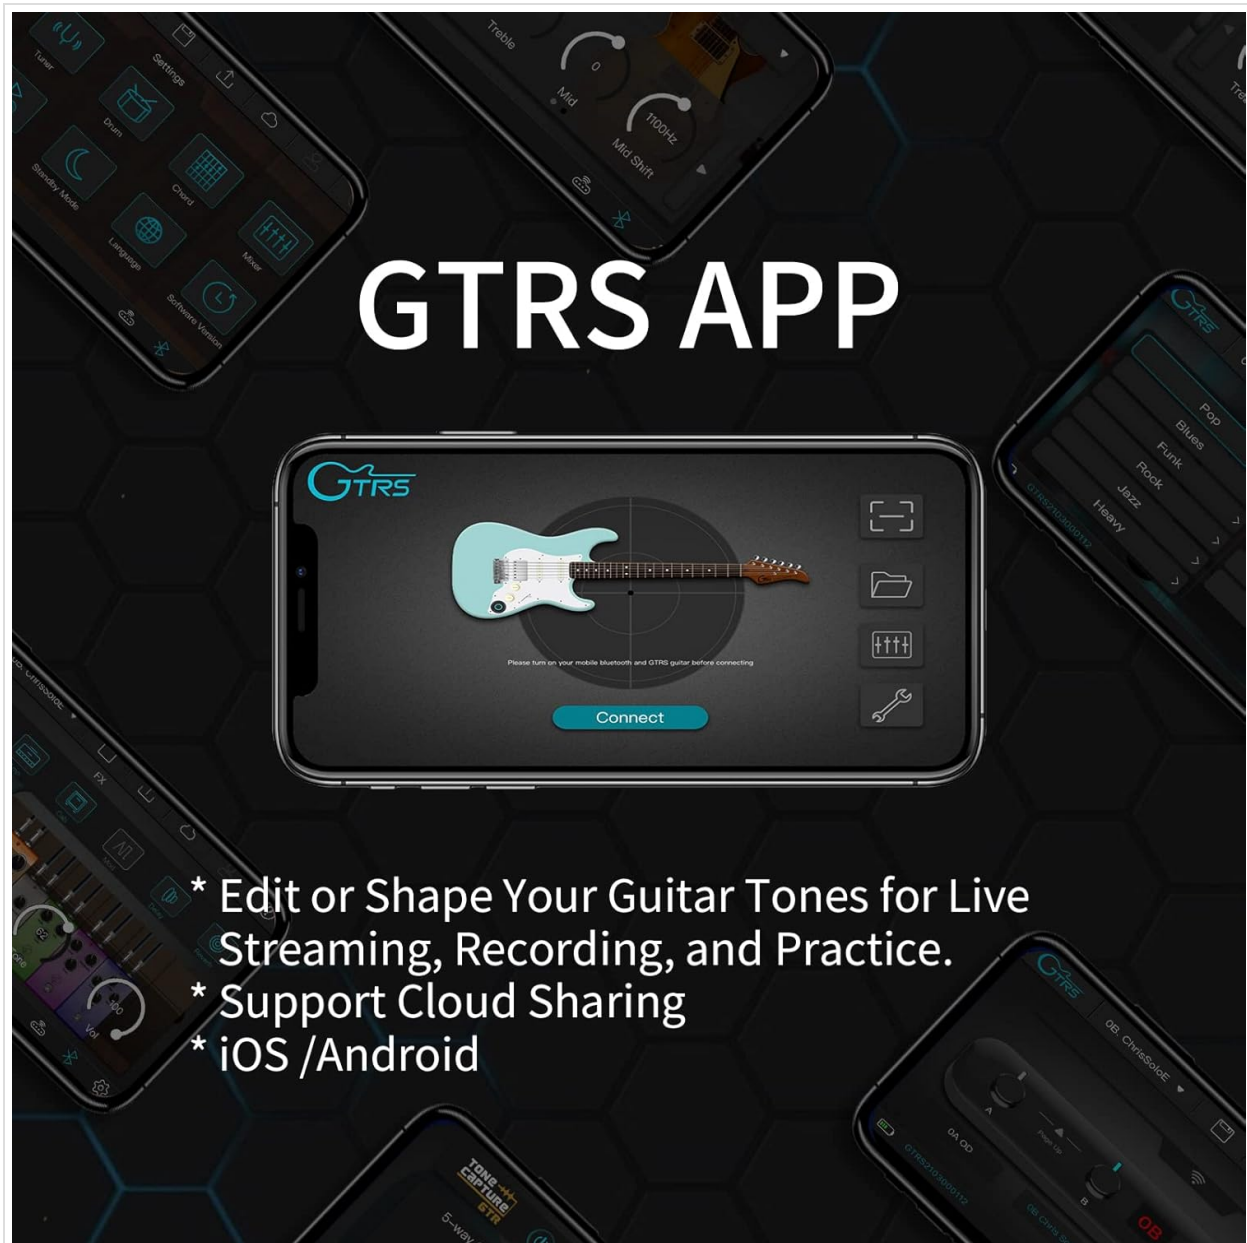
Tuner
Settings
Drum
Standby Mode
Chord
Language
Mixer
Software Version

Treble
0
Mid
1100Hz
Mid Shift

GTRS APP

GTRS
Please turn on your mobile bluetooth and GTRS guitar before connecting
Connect

Pop
Blues
Funk
Rock
Jazz
Heavy

FX
Vol

* Edit or Shape Your Guitar Tones for Live Streaming, Recording, and Practice.
* Support Cloud Sharing
* iOS /Android

GTRS
0B: ChrisSoloE
0A OD
Page Up
0B

Tone Capture GTR
5-way